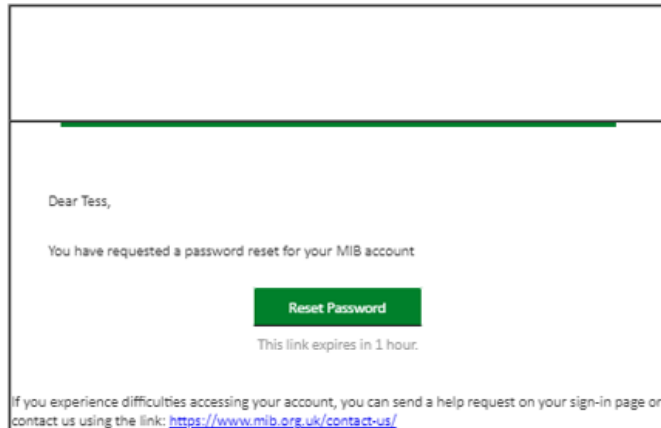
Dear Tess,

You have requested a password reset for your MIB account

Reset Password

This link expires in 1 hour.

If you experience difficulties accessing your account, you can send a help request on your sign-in page or contact us using the link: https://www.mib.org.uk/contact-us/